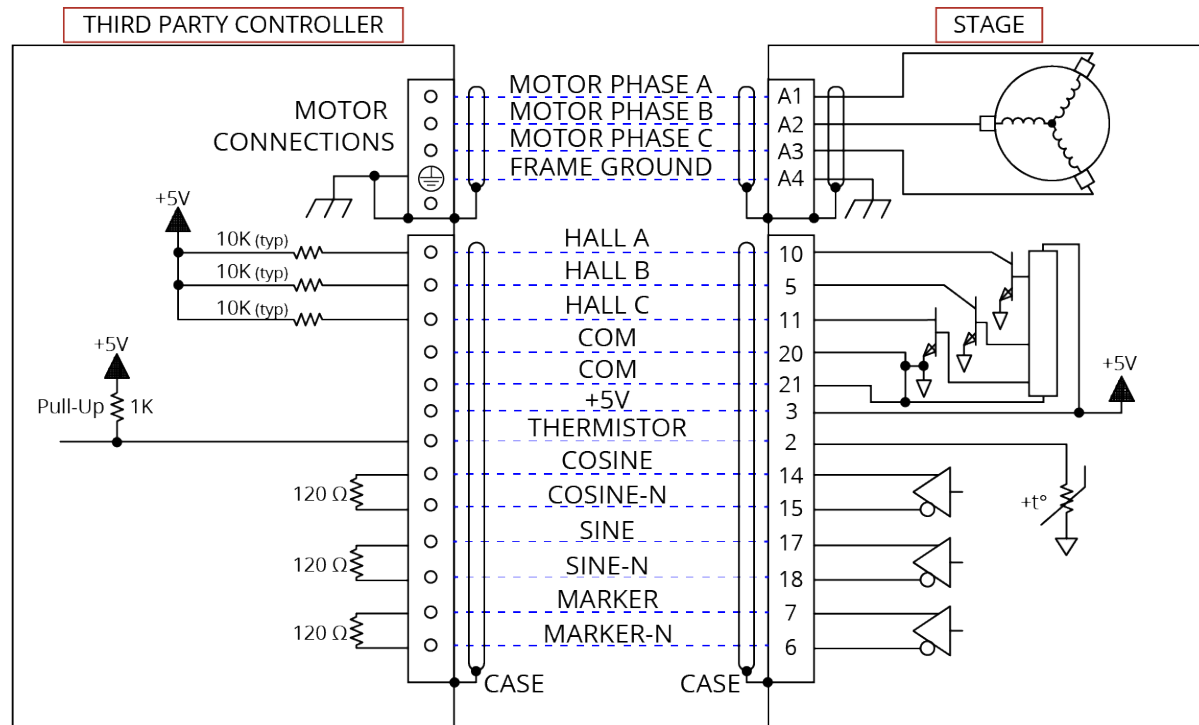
THIRD PARTY CONTROLLER

STAGE

MOTOR CONNECTIONS

MOTOR PHASE A
MOTOR PHASE B
MOTOR PHASE C
FRAME GROUND

A1
A2
A3
A4

+5V

10K (typ)
10K (typ)
10K (typ)

HALL A
HALL B
HALL C
COM
COM
+5V
THERMISTOR
COSINE
COSINE-N
SINE
SINE-N
MARKER
MARKER-N

10
5
11
20
21
3
2
14
15
17
18
7
6

+5V

+5V
Pull-Up 1K

120 Ω
120 Ω
120 Ω

+t°

CASE
CASE